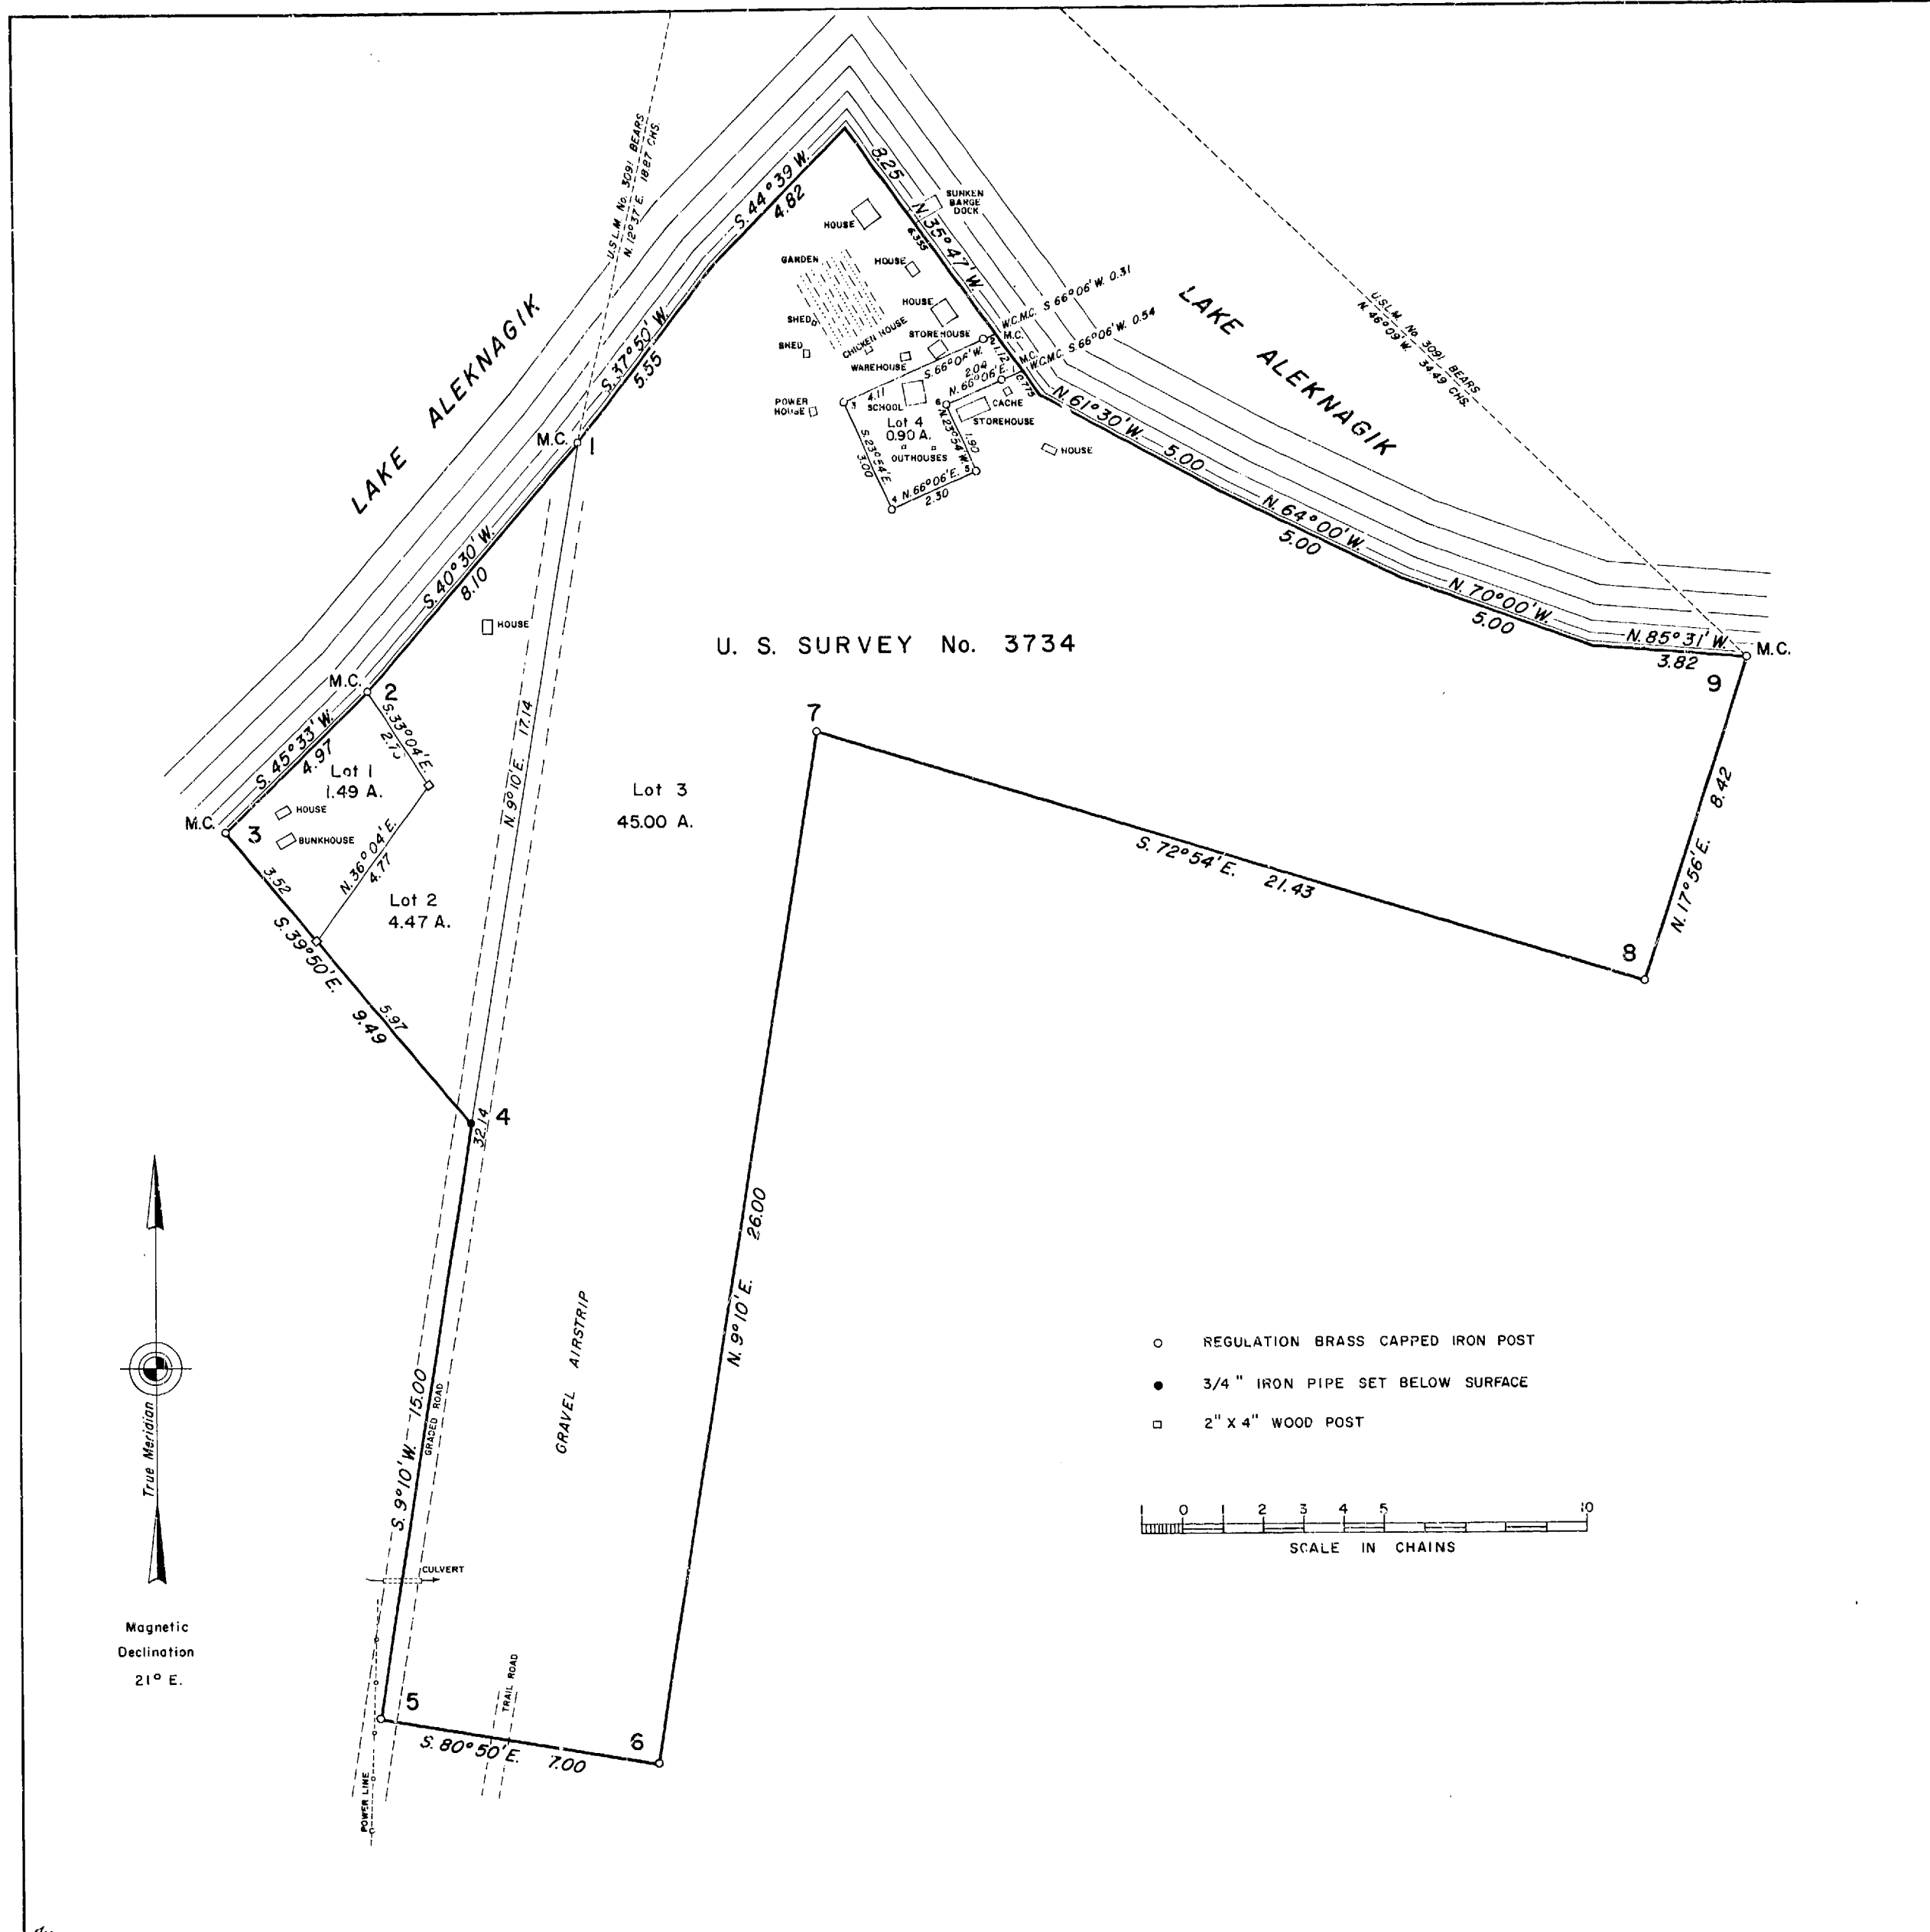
LAKE ALEKNAGIK

U.S.L.M. No. 3091 BEARS N. 12°37' E. 18.87 CHS.

S. 44°39' W. 4.82

8.25

N. 35°47' W.

4.335

SUNKEN BARGE DOCK

HOUSE

GARDEN

HOUSE

HOUSE

SHED

SHED

CHICKEN HOUSE

STOREHOUSE

WAREHOUSE

POWER HOUSE

SCHOOL

W.C.M.C. S. 66°06' W. 0.31

M.C.

W.C.M.C. S. 66°06' W. 0.54

M.C.

S. 66°04' W. 4.11

2.09

N. 66°06' E.

1.12

0.775

CACHE

STOREHOUSE

Lot 4 0.90 A.

OUTHOUSES

S. 23°54' E. 3.00

N. 23°54' W. 1.90

N. 66°06' E. 2.30

HOUSE

LAKE ALEKNAGIK

U.S.L.M. No. 3091 BEARS N. 46°09' W. 34.49 CHS.

N. 61°30' W. 5.00

N. 64°00' W. 5.00

N. 70°00' W. 5.00

N. 85°31' W. 3.82

M.C.

9

S. 37°50' W. 5.55

M.C. 1

S. 40°30' W. 8.10

HOUSE

U. S. SURVEY No. 3734

M.C. 2

S. 45°33' W. 4.97

S. 33°04' E. 2.7

Lot 1 1.49 A.

HOUSE

BUNKHOUSE

M.C. 3

3.52

N. 36°04' E. 4.77

Lot 2 4.47 A.

S. 39°50' E. 9.49

5.97

N. 9°10' E. 17.14

Lot 3 45.00 A.

7

S. 72°54' E. 21.43

8

N. 17°56' E. 8.42

4

32.14

N. 9°10' E. 26.00

GRAVEL AIRSTRIP

S. 9°10' W. 15.00

GRADED ROAD

CULVERT

TRAIL ROAD

5

6

S. 80°50' E. 7.00

POWER LINE

True Meridian

Magnetic Declination 21° E.

REGULATION BRASS CAPPED IRON POST

3/4" IRON PIPE SET BELOW SURFACE

2" X 4" WOOD POST

1 0 1 2 3 4 5 10

SCALE IN CHAINS